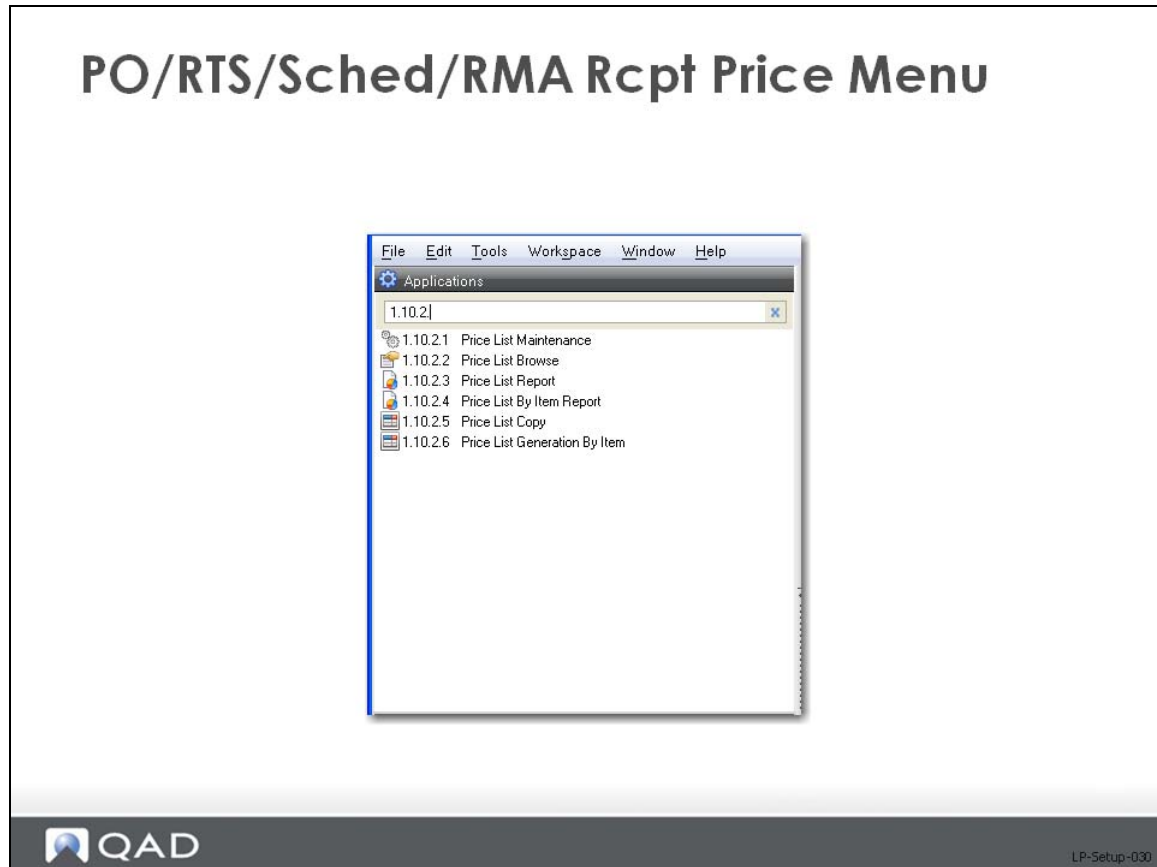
PO/RTS/Sched/RMA Rcpt Price Menu

File Edit Tools Workspace Window Help

Applications

1.10.2

1.10.2.1 Price List Maintenance
1.10.2.2 Price List Browse
1.10.2.3 Price List Report
1.10.2.4 Price List By Item Report
1.10.2.5 Price List Copy
1.10.2.6 Price List Generation By Item

QAD

LP-Setup-030